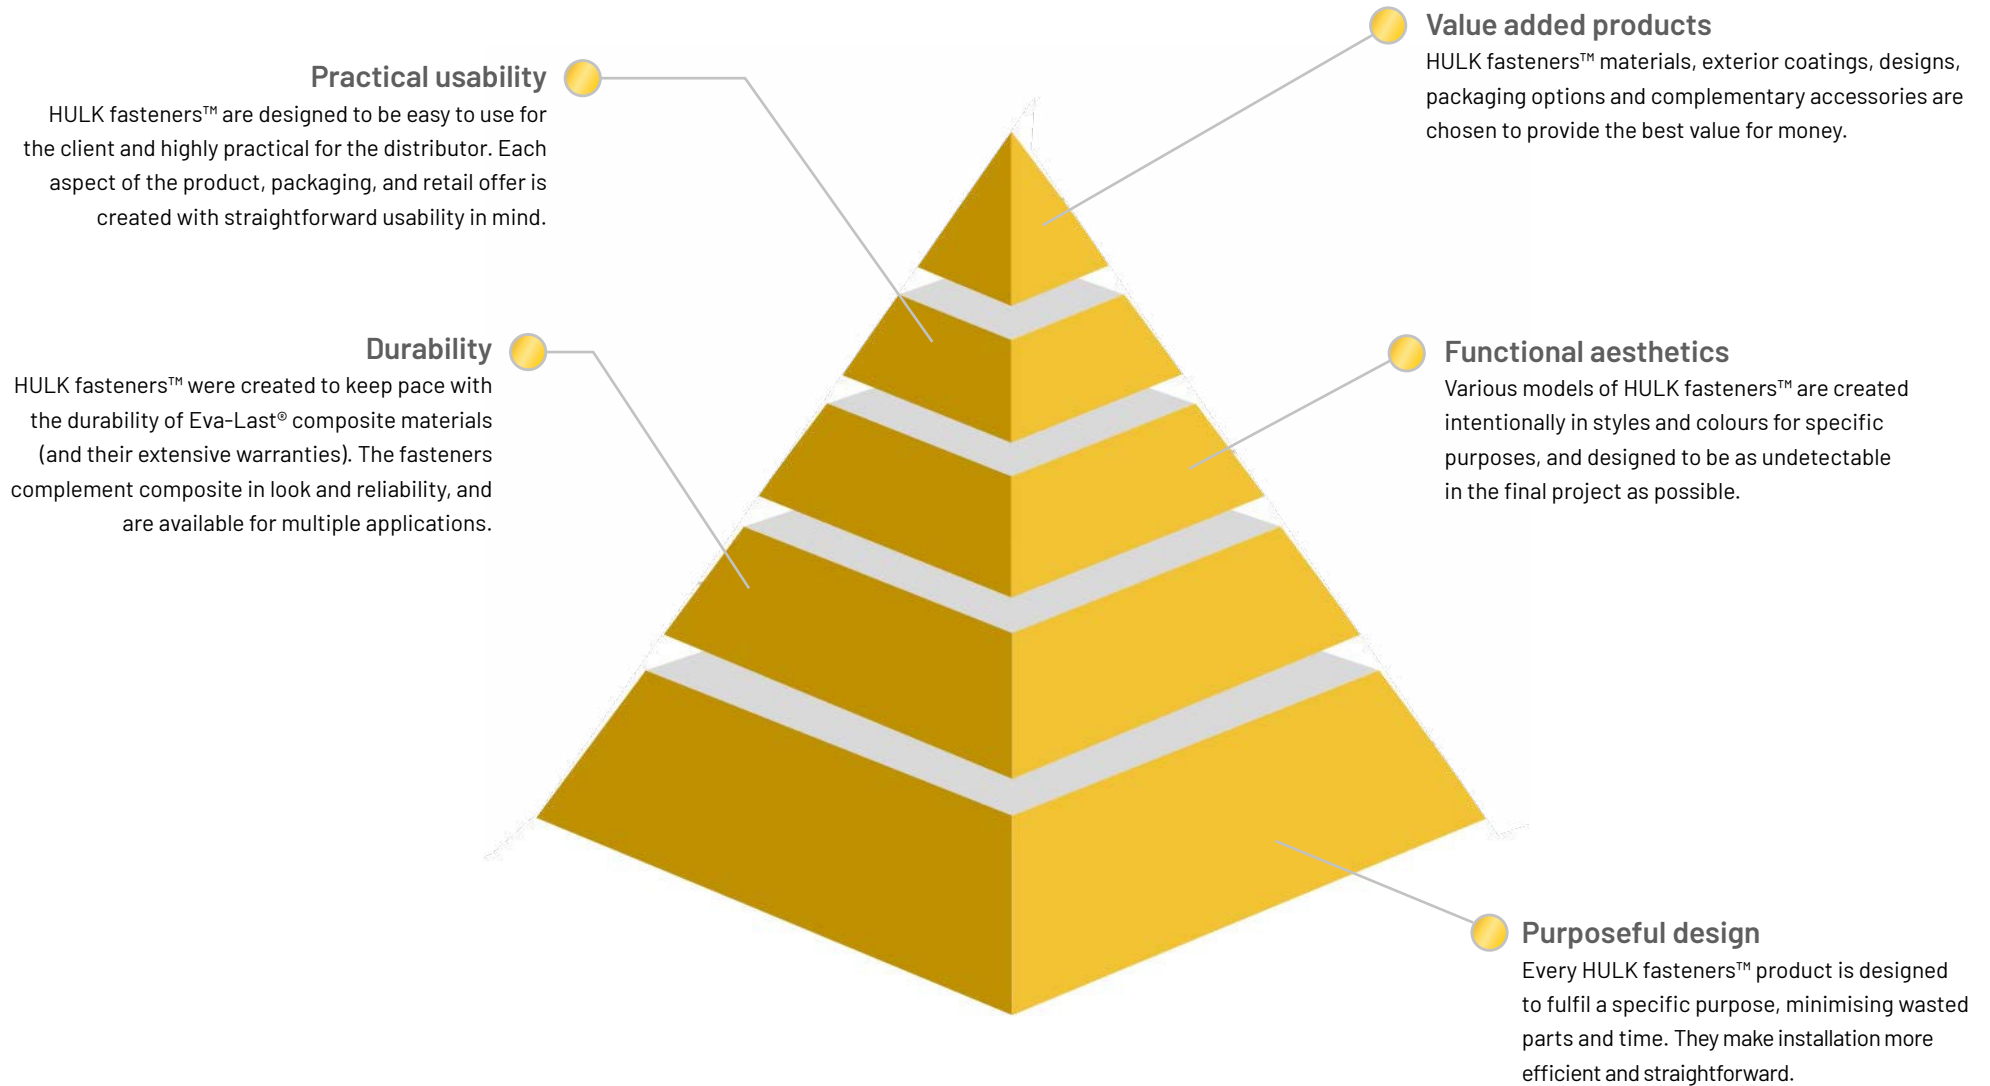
Value added products
HULK fasteners™ materials, exterior coatings, designs, packaging options and complementary accessories are chosen to provide the best value for money.

Practical usability
HULK fasteners™ are designed to be easy to use for the client and highly practical for the distributor. Each aspect of the product, packaging, and retail offer is created with straightforward usability in mind.

Durability
HULK fasteners™ were created to keep pace with the durability of Eva-Last® composite materials (and their extensive warranties). The fasteners complement composite in look and reliability, and are available for multiple applications.

Functional aesthetics
Various models of HULK fasteners™ are created intentionally in styles and colours for specific purposes, and designed to be as undetectable in the final project as possible.

Purposeful design
Every HULK fasteners™ product is designed to fulfil a specific purpose, minimising wasted parts and time. They make installation more efficient and straightforward.